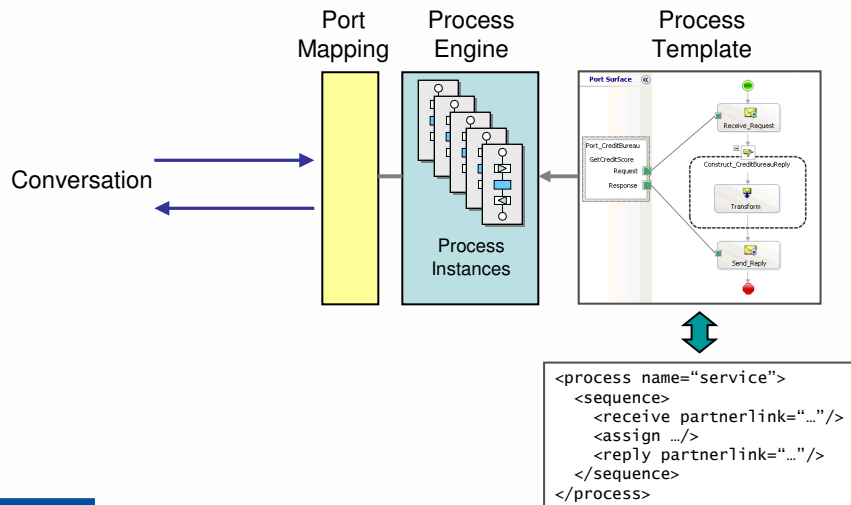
Port Mapping

Process Engine

Process Template

Conversation

Process Instances

Port Surface

Port_CreditBureau

GetCreditScore

Request

Response

Receive_Request

Construct_CreditBureauReply

Transform

Send_Reply

<process name="service">
<sequence>
<receive partnerlink="…"/>
<assign …/>
<reply partnerlink="…"/>
</sequence>
</process>